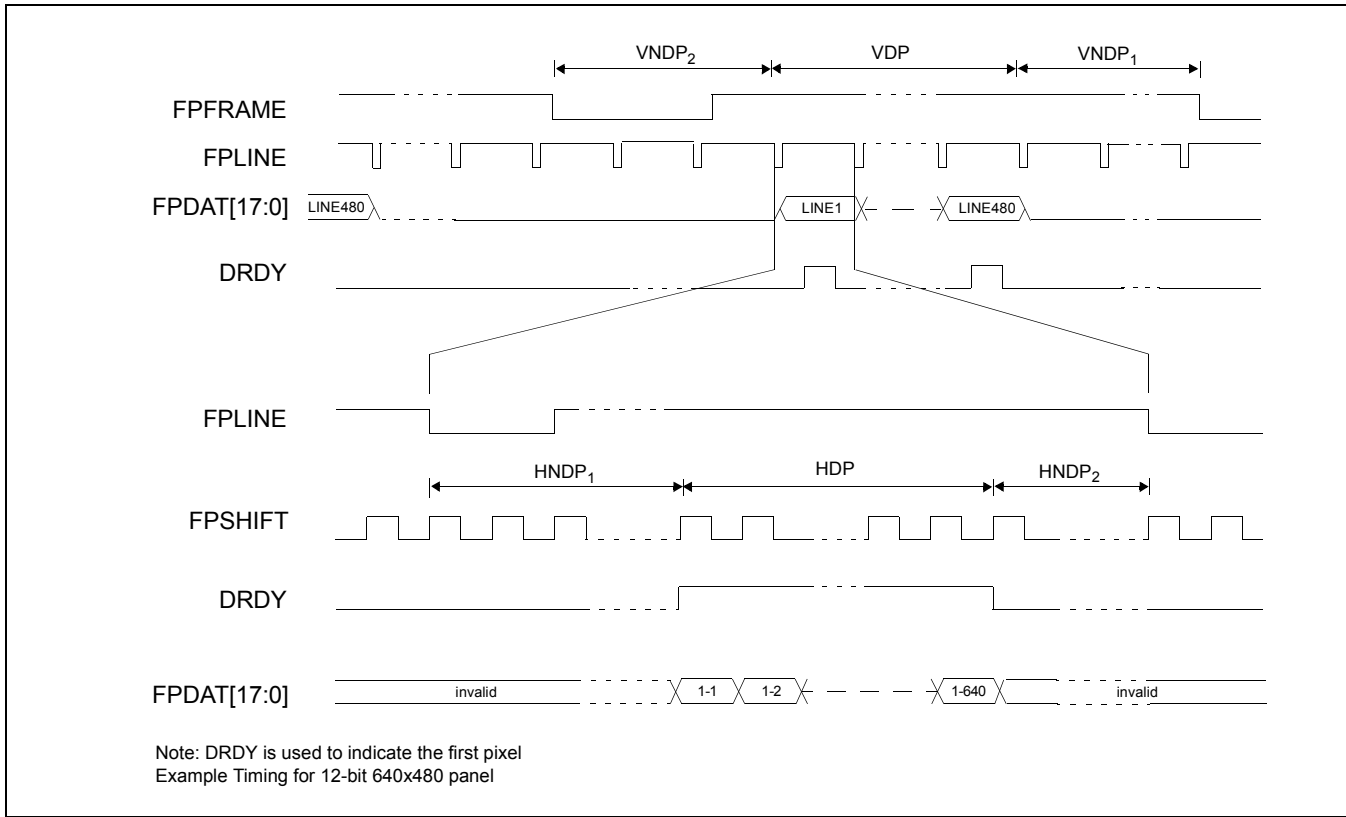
VNDP$_2$

VDP

VNDP$_1$

FPFRAME

FPLINE

FPDAT[17:0]

LINE480

LINE1

LINE480

DRDY

FPLINE

HNDP$_1$

HDP

HNDP$_2$

FPSHIFT

DRDY

FPDAT[17:0]

invalid

1-1

1-2

1-640

invalid

Note: DRDY is used to indicate the first pixel
Example Timing for 12-bit 640x480 panel